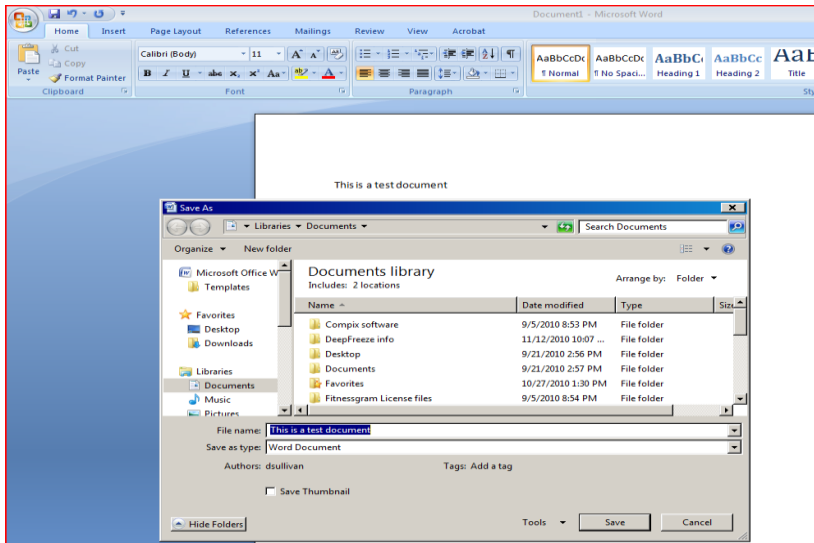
Document1 - Microsoft Word

Home Insert Page Layout References Mailings Review View Acrobat

Cut
Copy
Paste
Format Painter
Clipboard

Calibri (Body) 11
Font

Paragraph

AaBbCcDc ¶ Normal
AaBbCcDc ¶ No Spaci...
AaBbCc Heading 1
AaBbCc Heading 2
AaB Title
Sty

This is a test document

Save As

Libraries ▸ Documents ▸
Search Documents

Organize ▾ New folder

Microsoft Office W
Templates
Favorites
Desktop
Downloads
Libraries
Documents
Music
Pictures

Documents library
Includes: 2 locations
Arrange by: Folder ▾

| Name | Date modified | Type | Size |
|---|---|---|---|
| Compix software | 9/5/2010 8:53 PM | File folder | |
| DeepFreeze info | 11/12/2010 10:07 ... | File folder | |
| Desktop | 9/21/2010 2:56 PM | File folder | |
| Documents | 9/21/2010 2:57 PM | File folder | |
| Favorites | 10/27/2010 1:30 PM | File folder | |
| Fitnessgram License files | 9/5/2010 8:54 PM | File folder | |

File name: This is a test document
Save as type: Word Document
Authors: dsullivan
Tags: Add a tag
Save Thumbnail

Hide Folders
Tools ▾
Save
Cancel